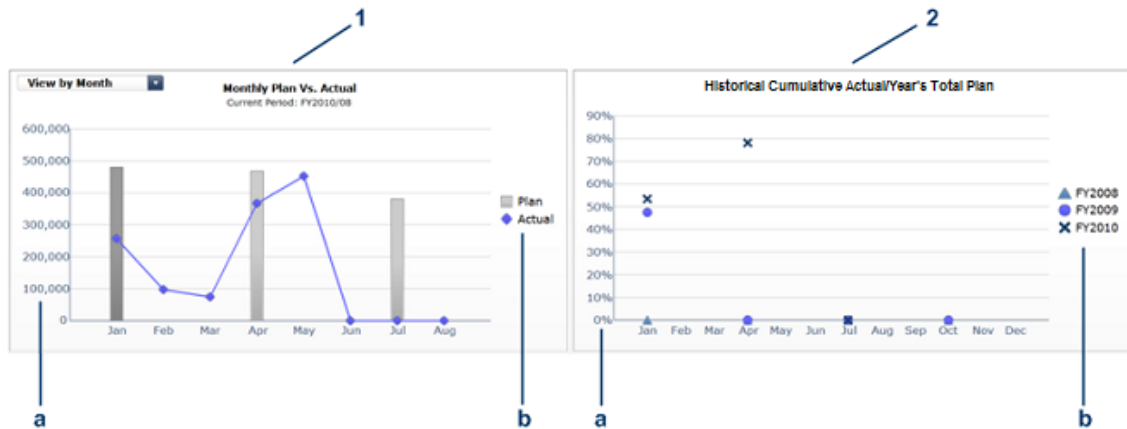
1

2

View by Month

Monthly Plan Vs. Actual
Current Period: FY2010/08

600,000
500,000
400,000
300,000
200,000
100,000
0

Jan Feb Mar Apr May Jun Jul Aug

Plan
Actual

Historical Cumulative Actual/Year's Total Plan

90%
80%
70%
60%
50%
40%
30%
20%
10%
0%

Jan Feb Mar Apr May Jun Jul Aug Sep Oct Nov Dec

FY2008
FY2009
FY2010

a

b

a

b